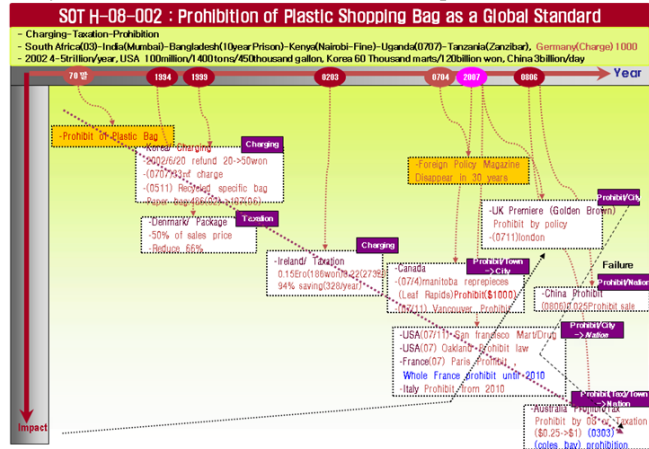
SOT H-08-002 : Prohibition of Plastic Shopping Bag as a Global Standard

- Charging-Taxation-Prohibition
- South Africa(03)-India(Mumbai)-Bangladesh(10year Prison)-Kenya(Nairobi-Fine)-Uganda(0707)-Tanzania(Zanzibar), Germany(Charge) 1000
- 2002 4-5trillion/year, USA 100million/1400tons/450thousand gallon, Korea 60 Thousand marts/120billion won, China 3billion/day

70년 1994 1999 0203 0704 2007 0806 Year

-Prohibit of Plastic Bag

Charging
-Korea/ Charging
-2002/6/20 refund 20->50won
-(0707)/33㎡ charge
-(0511) Recycled specific bag
Paper bag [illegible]

Taxation
-Denmark/ Package
-50% of sales price
-Reduce 66%

Charging
-Ireland/ Taxation
0.15Ero(186won)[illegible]
94% saving(328/year)

-Foreign Policy Magazine
Disappear in 30 years

Prohibit/City
-UK Premiere (Golden Brown)
Prohibit by policy
-(0711)london

Prohibit/Town ->City
-Canada
-(07/4)manitoba reprepieces
(Leaf Rapids)Prohibit($1000)
-(0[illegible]) Vancouver Prohibit

Failure

Prohibit/Nation
-China Prohibit
(0806)0.025Prohibit sale

Prohibit/City ->Nation
-USA(07/1) San fransisco Mart/Drug
-USA(07) Oakland Prohibit law
-France(07) Paris Prohibit
Whole France prohibit until 2010
-Italy Prohibit from 2010

Prohibit(Tax)/Town ->Nation
-Australia Prohibit/Tax
Prohibit by 08 or Taxation
($0.25->$1) (0303)
(coles bay) prohibition

Impact